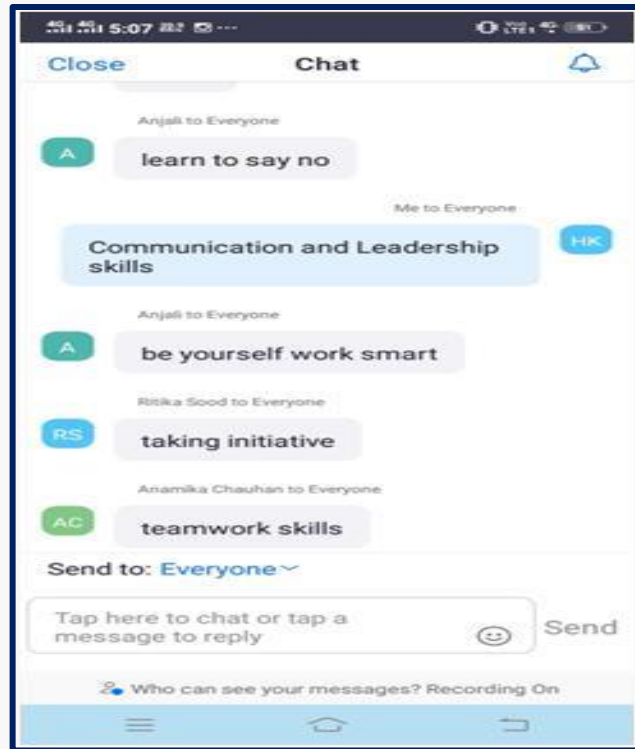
5:07

Close Chat

Anjali to Everyone

A learn to say no

Me to Everyone

Communication and Leadership skills HK

Anjali to Everyone

A be yourself work smart

Ritika Sood to Everyone

RS taking initiative

Anamika Chauhan to Everyone

AC teamwork skills

Send to: Everyone

Tap here to chat or tap a message to reply

Send

Who can see your messages? Recording On